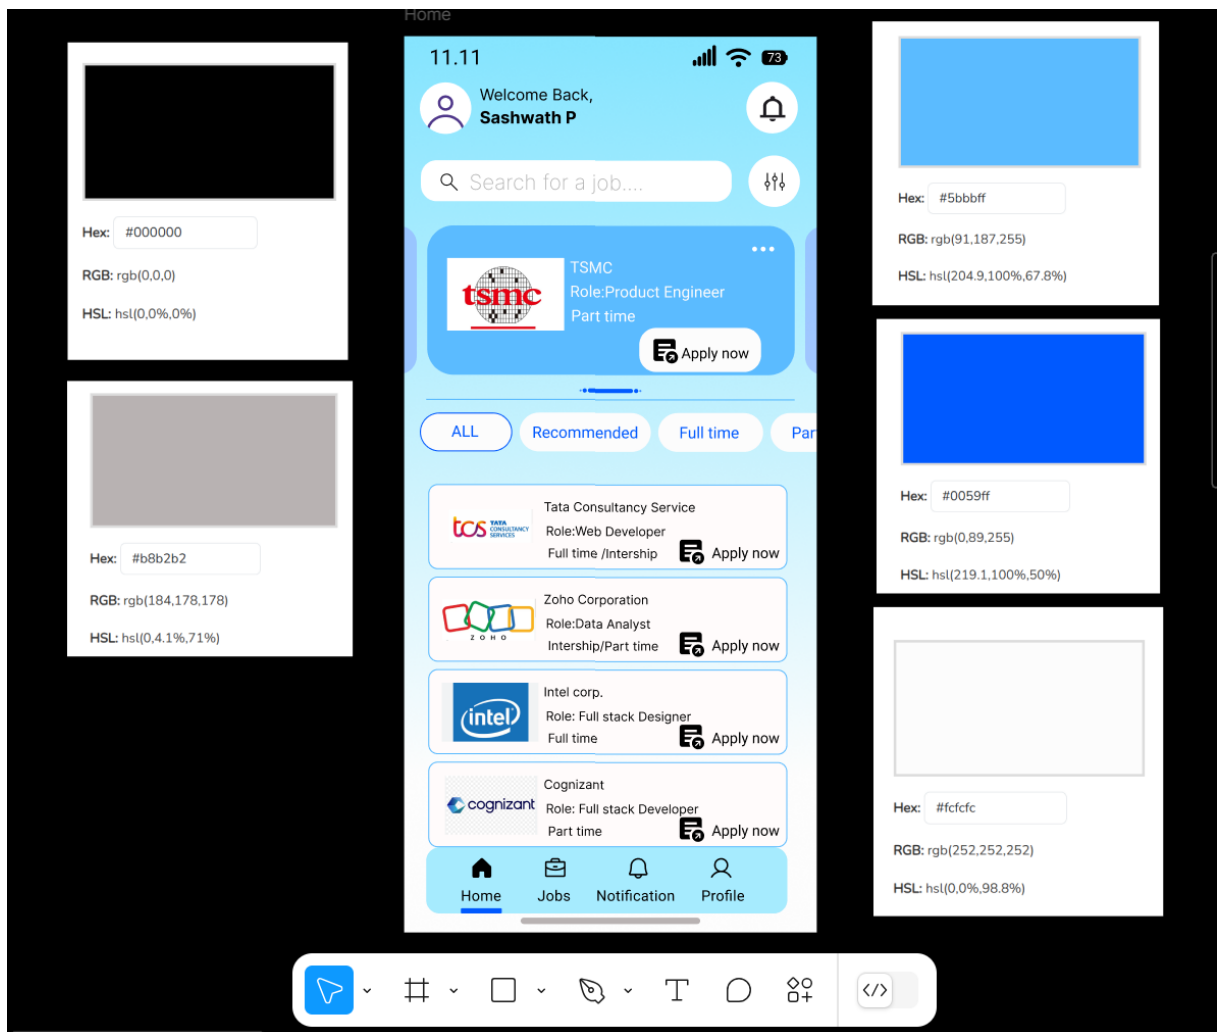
Hex: #000000

RGB: rgb(0,0,0)

HSL: hsl(0,0%,0%)

Hex: #b8b2b2

RGB: rgb(184,178,178)

HSL: hsl(0,4.1%,71%)

Home

11.11

73

Welcome Back,
Sashwath P

Search for a job....

tsmc

TSMC
Role:Product Engineer
Part time

Apply now

ALL
Recommended
Full time
Par

tcs TATA CONSULTANCY SERVICES

Tata Consultancy Service
Role:Web Developer
Full time /Intership
Apply now

ZOHO

Zoho Corporation
Role:Data Analyst
Intership/Part time
Apply now

intel

Intel corp.
Role: Full stack Designer
Full time
Apply now

cognizant

Cognizant
Role: Full stack Developer
Part time
Apply now

Home
Jobs
Notification
Profile

Hex: #5bbbff

RGB: rgb(91,187,255)

HSL: hsl(204.9,100%,67.8%)

Hex: #0059ff

RGB: rgb(0,89,255)

HSL: hsl(219.1,100%,50%)

Hex: #fcfcfc

RGB: rgb(252,252,252)

HSL: hsl(0,0%,98.8%)